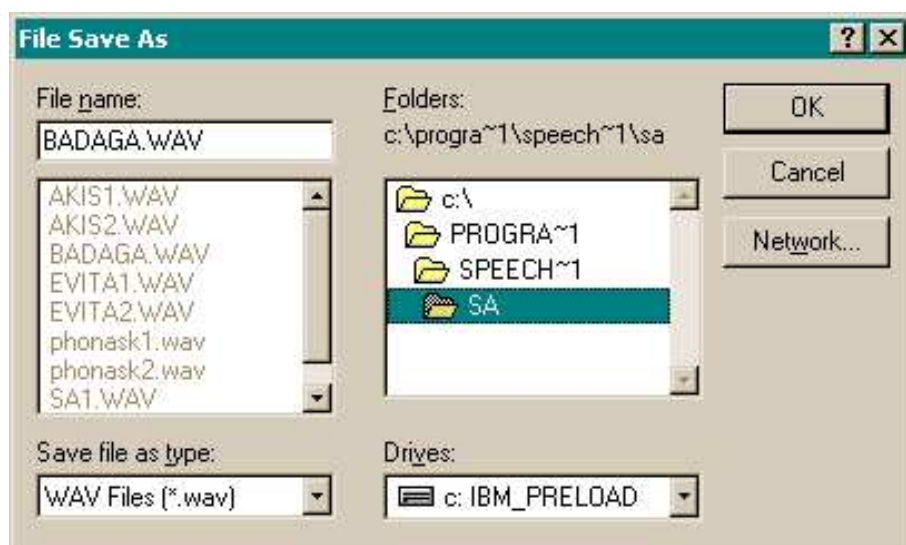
File Save As

?

File name:
BADAGA.WAV

AKIS1.WAV
AKIS2.WAV
BADAGA.WAV
EVITA1.WAV
EVITA2.WAV
phonask1.wav
phonask2.wav
SA1.WAV

Save file as type:
WAV Files (*.wav)

Folders:
c:\progra~1\speech~1\sa

c:\
PROGRA~1
SPEECH~1
SA

Drives:
c: IBM_PRELOAD

OK
Cancel
Network...